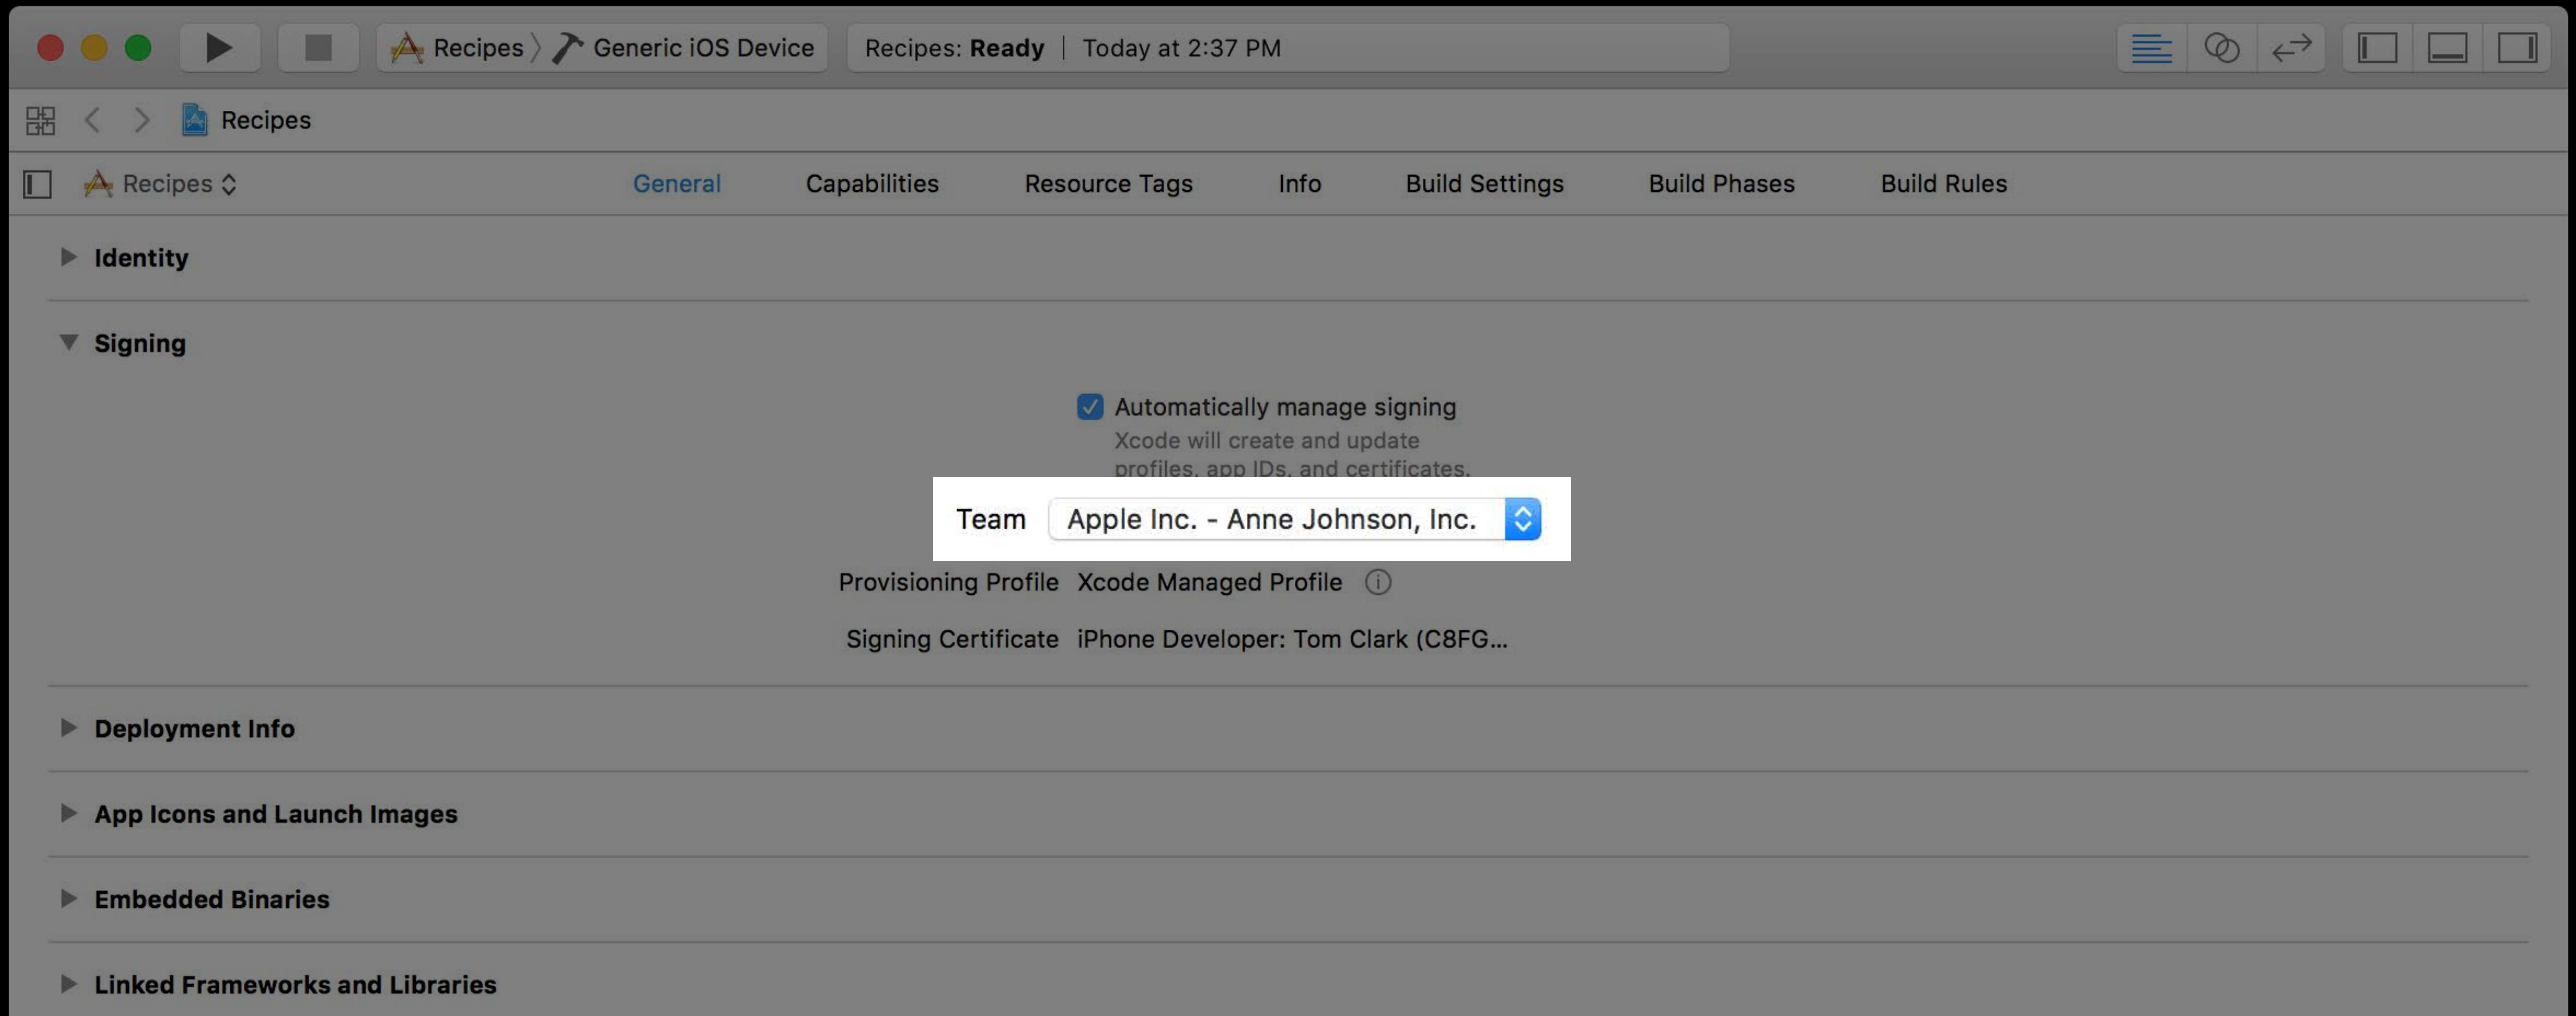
Recipes 〉 Generic iOS Device

Recipes: **Ready** | Today at 2:37 PM

Recipes

Recipes

General Capabilities Resource Tags Info Build Settings Build Phases Build Rules

Identity

Signing

Automatically manage signing
Xcode will create and update profiles, app IDs, and certificates.

Team Apple Inc. - Anne Johnson, Inc.

Provisioning Profile Xcode Managed Profile

Signing Certificate iPhone Developer: Tom Clark (C8FG...

Deployment Info

App Icons and Launch Images

Embedded Binaries

Linked Frameworks and Libraries